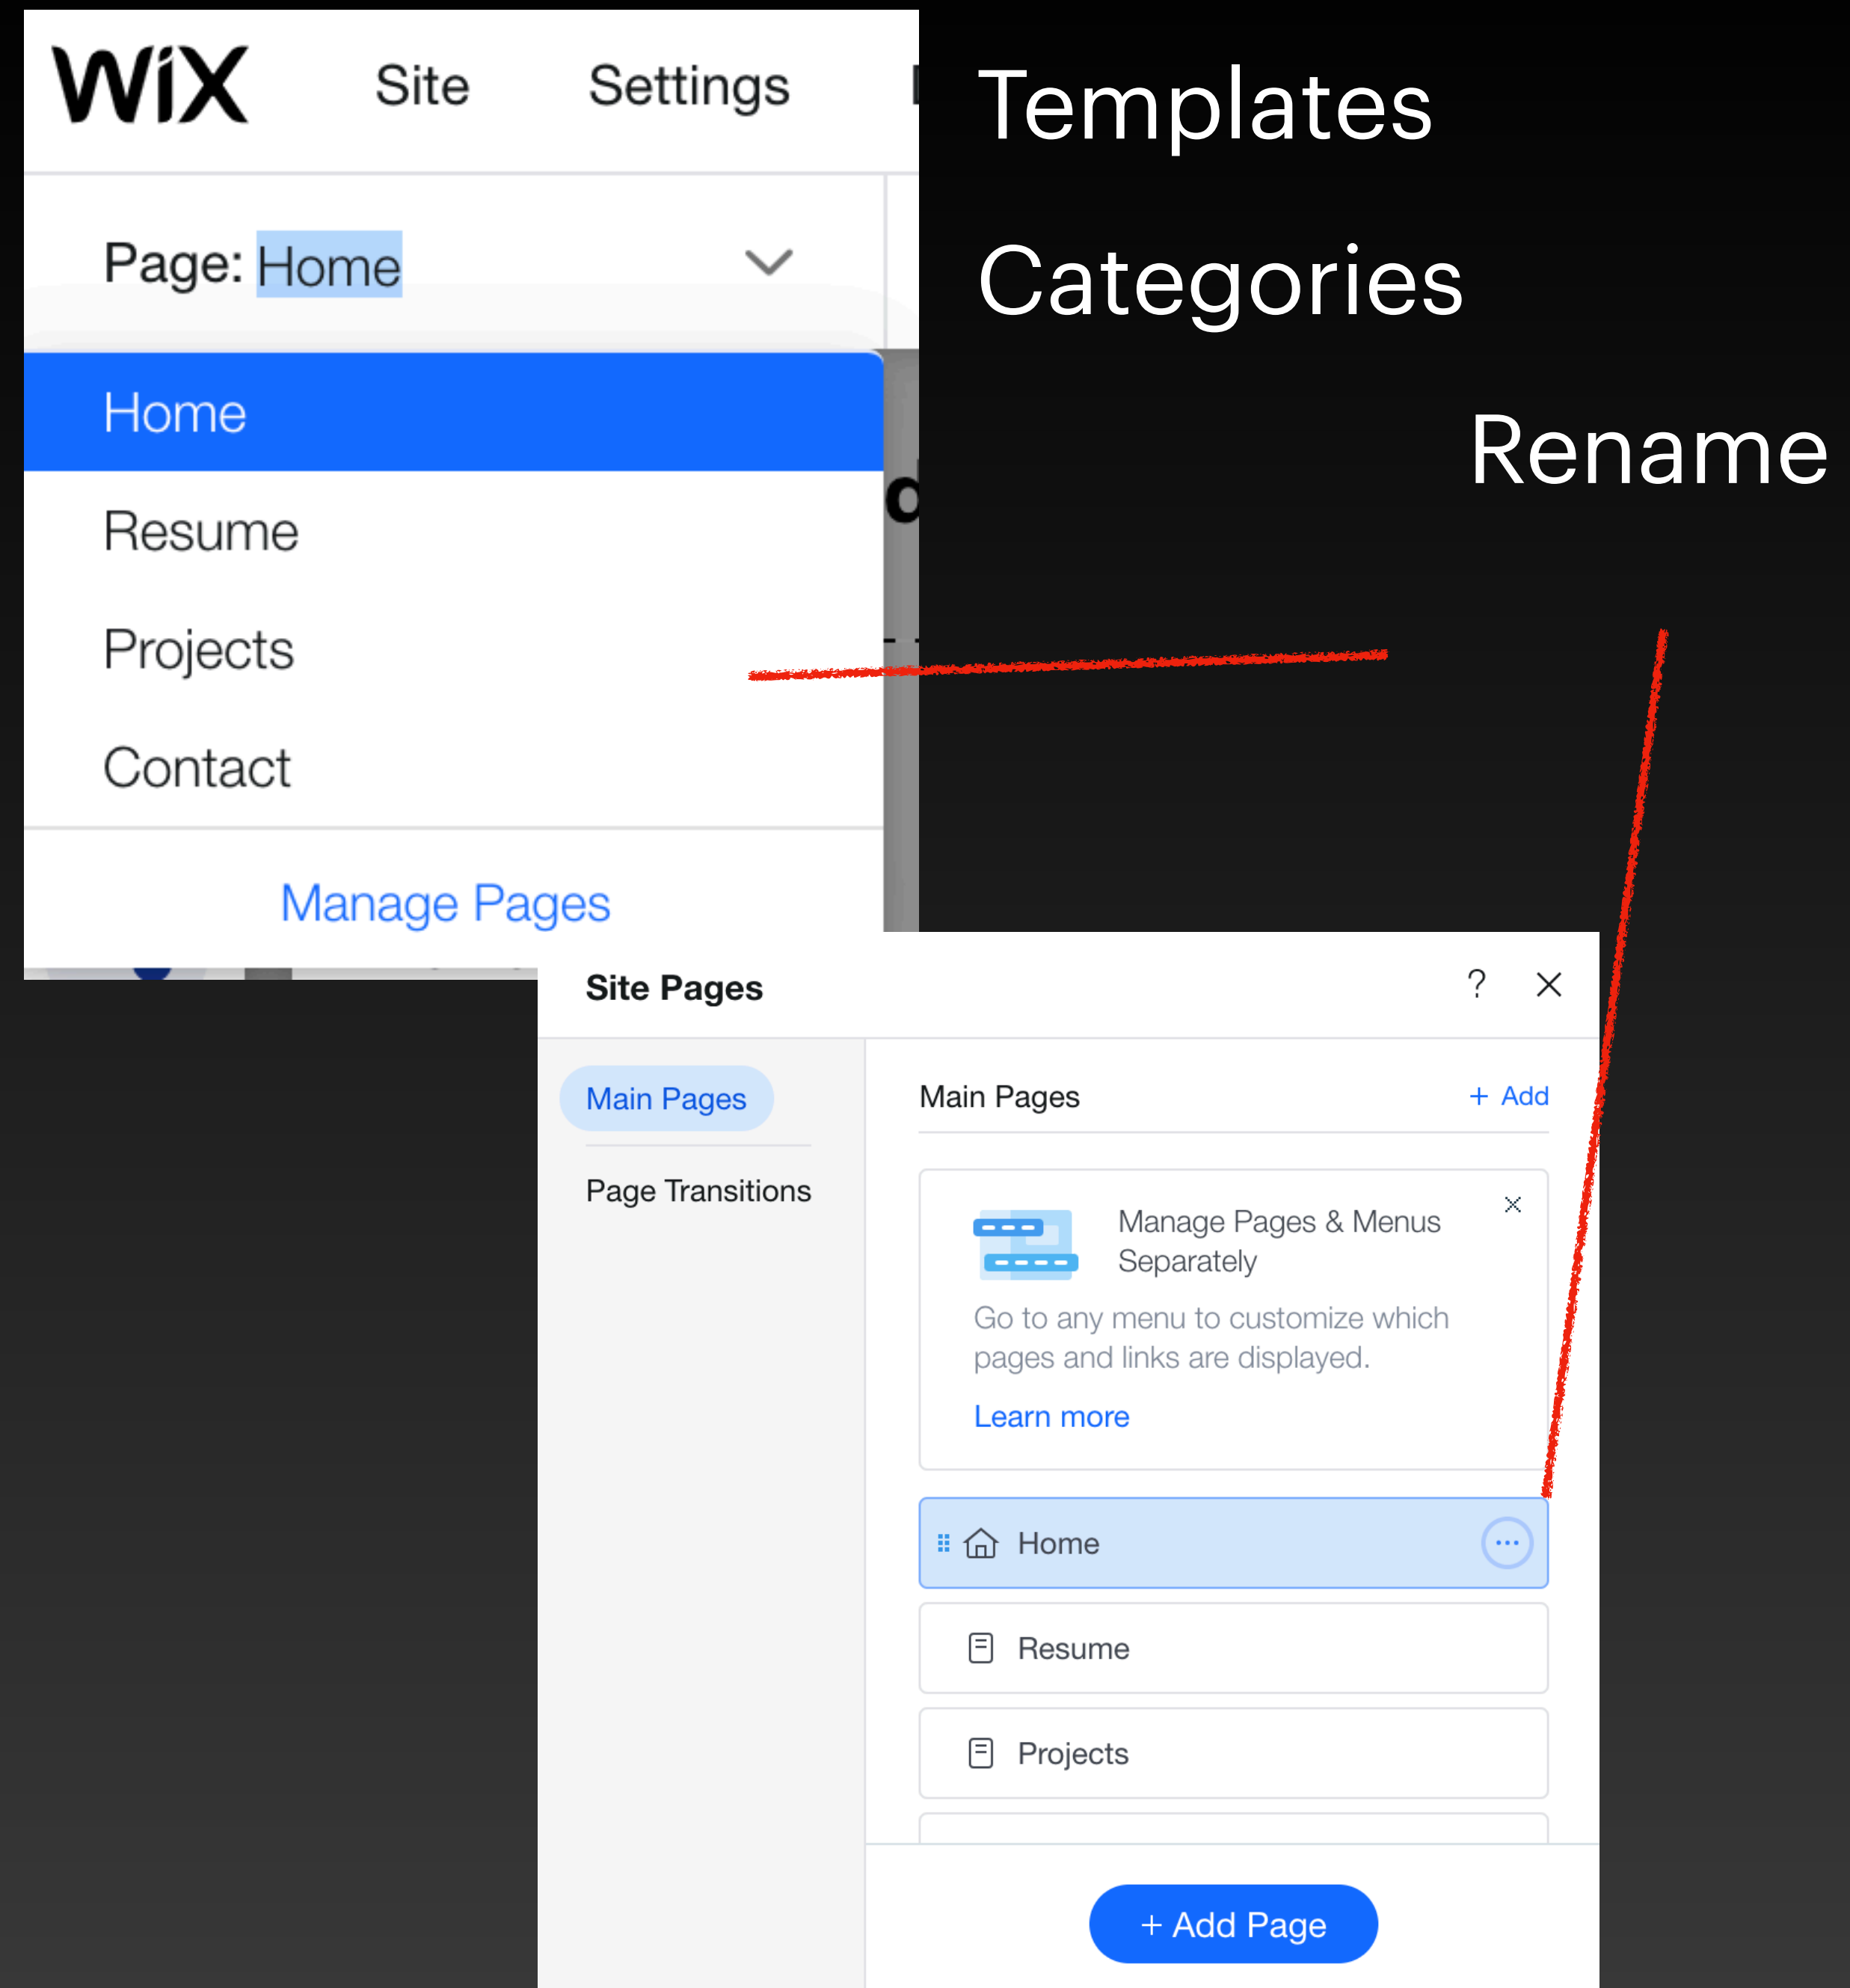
WiX Site Settings

Page: Home

Home
Resume
Projects
Contact

Manage Pages

Templates

Categories

Rename

Site Pages ? ×

Main Pages

Page Transitions

Main Pages + Add

Manage Pages & Menus Separately ×

Go to any menu to customize which pages and links are displayed.

Learn more

Home

Resume

Projects

+ Add Page